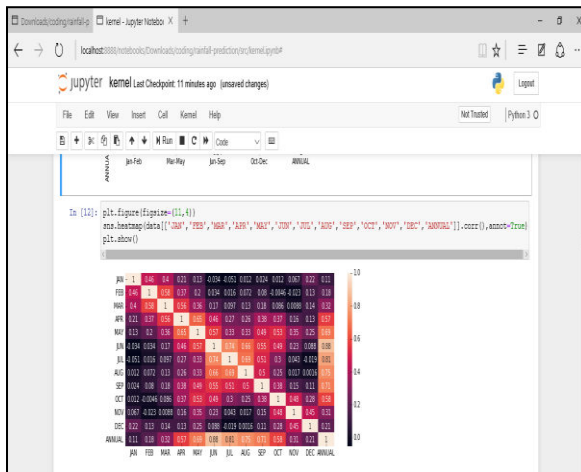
Downloads/coding/rainfall-p | kernel - Jupyter Notebook × +

localhost:8888/notebooks/Downloads/coding/rainfall-prediction/src/kernel.ipynb#

jupyter kernel Last Checkpoint: 11 minutes ago (unsaved changes)

Logout

File Edit View Insert Cell Kernel Help

Not Trusted | Python 3

Run | Code

ANNUAL

Jan-Feb Mar-May Jun-Sep Oct-Dec ANNUAL

In [12]: plt.figure(figsize=(11,4))
sns.heatmap(data[['JAN','FEB','MAR','APR','MAY','JUN','JUL','AUG','SEP','OCT','NOV','DEC','ANNUAL']].corr(),annot=True)
plt.show()

| | JAN | FEB | MAR | APR | MAY | JUN | JUL | AUG | SEP | OCT | NOV | DEC | ANNUAL |
|---|---|---|---|---|---|---|---|---|---|---|---|---|---|
| JAN | 1 | 0.46 | 0.4 | 0.21 | 0.13 | -0.034 | -0.051 | 0.012 | 0.024 | 0.012 | 0.067 | 0.22 | 0.11 |
| FEB | 0.46 | 1 | 0.58 | 0.37 | 0.2 | 0.034 | 0.016 | 0.072 | 0.08 | -0.0046 | -0.023 | 0.13 | 0.18 |
| MAR | 0.4 | 0.58 | 1 | 0.56 | 0.36 | 0.17 | 0.097 | 0.13 | 0.18 | 0.086 | 0.0088 | 0.14 | 0.32 |
| APR | 0.21 | 0.37 | 0.56 | 1 | 0.65 | 0.46 | 0.27 | 0.26 | 0.38 | 0.37 | 0.16 | 0.13 | 0.57 |
| MAY | 0.13 | 0.2 | 0.36 | 0.65 | 1 | 0.57 | 0.33 | 0.33 | 0.49 | 0.53 | 0.35 | 0.25 | 0.69 |
| JUN | -0.034 | 0.034 | 0.17 | 0.46 | 0.57 | 1 | 0.74 | 0.66 | 0.55 | 0.49 | 0.23 | 0.088 | 0.88 |
| JUL | -0.051 | 0.016 | 0.097 | 0.27 | 0.33 | 0.74 | 1 | 0.69 | 0.51 | 0.3 | 0.043 | -0.019 | 0.81 |
| AUG | 0.012 | 0.072 | 0.13 | 0.26 | 0.33 | 0.66 | 0.69 | 1 | 0.5 | 0.25 | 0.017 | 0.0016 | 0.75 |
| SEP | 0.024 | 0.08 | 0.18 | 0.38 | 0.49 | 0.55 | 0.51 | 0.5 | 1 | 0.38 | 0.15 | 0.11 | 0.71 |
| OCT | 0.012 | -0.0046 | 0.086 | 0.37 | 0.53 | 0.49 | 0.3 | 0.25 | 0.38 | 1 | 0.48 | 0.28 | 0.58 |
| NOV | 0.067 | -0.023 | 0.0088 | 0.16 | 0.35 | 0.23 | 0.043 | 0.017 | 0.15 | 0.48 | 1 | 0.45 | 0.31 |
| DEC | 0.22 | 0.13 | 0.14 | 0.13 | 0.25 | 0.088 | -0.019 | 0.0016 | 0.11 | 0.28 | 0.45 | 1 | 0.21 |
| ANNUAL | 0.11 | 0.18 | 0.32 | 0.57 | 0.69 | 0.88 | 0.81 | 0.75 | 0.71 | 0.58 | 0.31 | 0.21 | 1 |

1.0
0.8
0.6
0.4
0.2
0.0